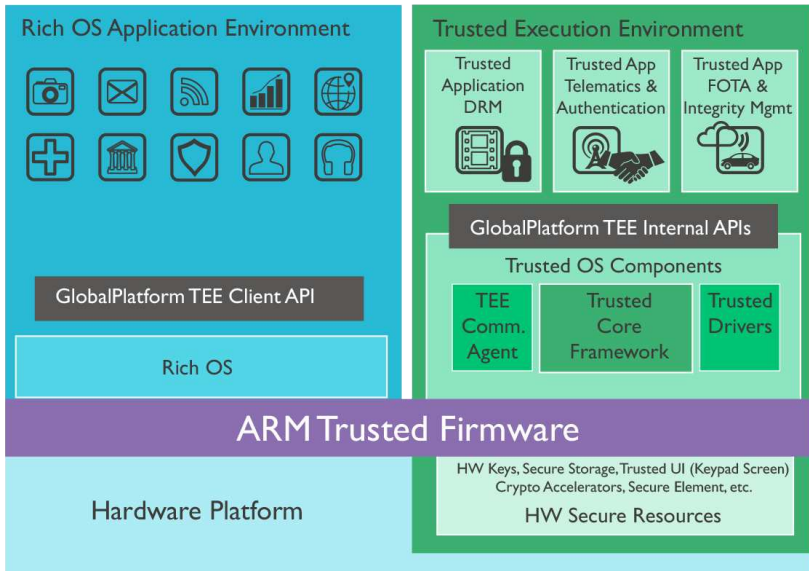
Rich OS Application Environment

GlobalPlatform TEE Client API

Rich OS

Trusted Execution Environment

Trusted Application DRM

Trusted App Telematics & Authentication

Trusted App FOTA & Integrity Mgmt

GlobalPlatform TEE Internal APIs

Trusted OS Components

TEE Comm. Agent

Trusted Core Framework

Trusted Drivers

ARM Trusted Firmware

Hardware Platform

HW Keys, Secure Storage, Trusted UI (Keypad Screen) Crypto Accelerators, Secure Element, etc.

HW Secure Resources